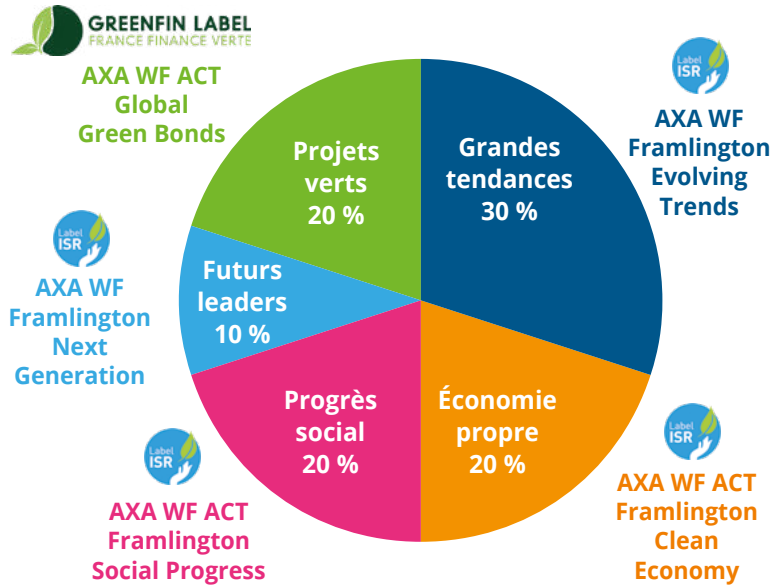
GREENFIN LABEL
FRANCE FINANCE VERTE

AXA WF ACT Global Green Bonds

Projets verts 20 %

Grandes tendances 30 %

Label ISR

AXA WF Framlington Evolving Trends

Label ISR

AXA WF Framlington Next Generation

Futurs leaders 10 %

Progrès social 20 %

Économie propre 20 %

Label ISR

AXA WF ACT Framlington Social Progress

Label ISR

AXA WF ACT Framlington Clean Economy